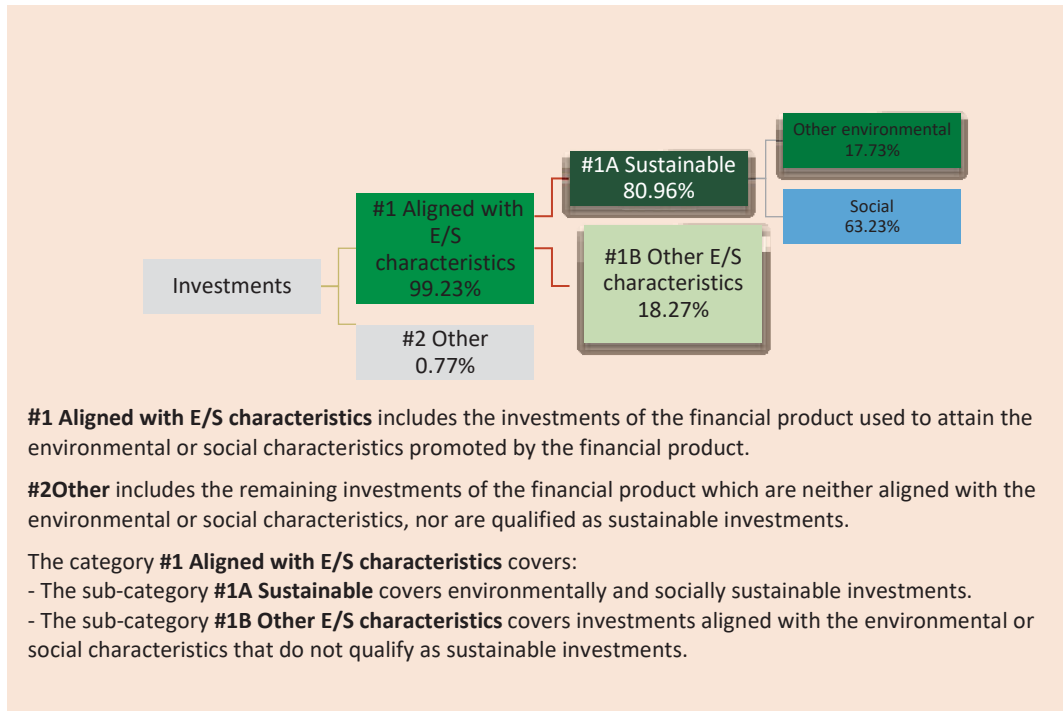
Investments

#1 Aligned with E/S characteristics 99.23%

#2 Other 0.77%

#1A Sustainable 80.96%

#1B Other E/S characteristics 18.27%

Other environmental 17.73%

Social 63.23%

**#1 Aligned with E/S characteristics** includes the investments of the financial product used to attain the environmental or social characteristics promoted by the financial product.

**#2Other** includes the remaining investments of the financial product which are neither aligned with the environmental or social characteristics, nor are qualified as sustainable investments.

The category **#1 Aligned with E/S characteristics** covers:
- The sub-category **#1A Sustainable** covers environmentally and socially sustainable investments.
- The sub-category **#1B Other E/S characteristics** covers investments aligned with the environmental or social characteristics that do not qualify as sustainable investments.